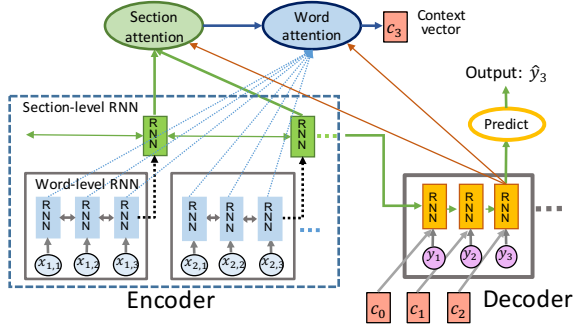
Section attention

Word attention

$c_3$ Context vector

Output: $\hat{y}_3$

Predict

Section-level RNN

RNN

RNN

Word-level RNN

RNN RNN RNN

RNN RNN RNN

$x_{1,1}$ $x_{1,2}$ $x_{1,3}$

$x_{2,1}$ $x_{2,2}$ $x_{2,3}$

RNN RNN RNN

$y_1$ $y_2$ $y_3$

Encoder

Decoder

$c_0$ $c_1$ $c_2$